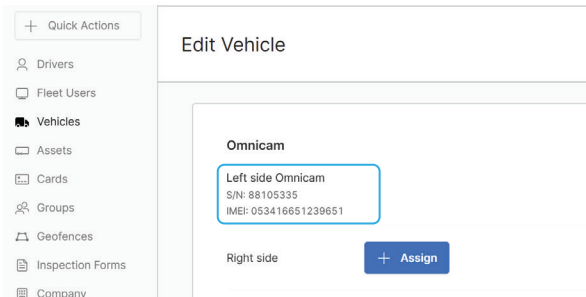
+ Quick Actions

Drivers

Fleet Users

Vehicles

Assets

Cards

Groups

Geofences

Inspection Forms

Company

Edit Vehicle

Omnicam

Left side Omnicam
S/N: 88105335
IMEI: 053416651239651

Right side

+ Assign